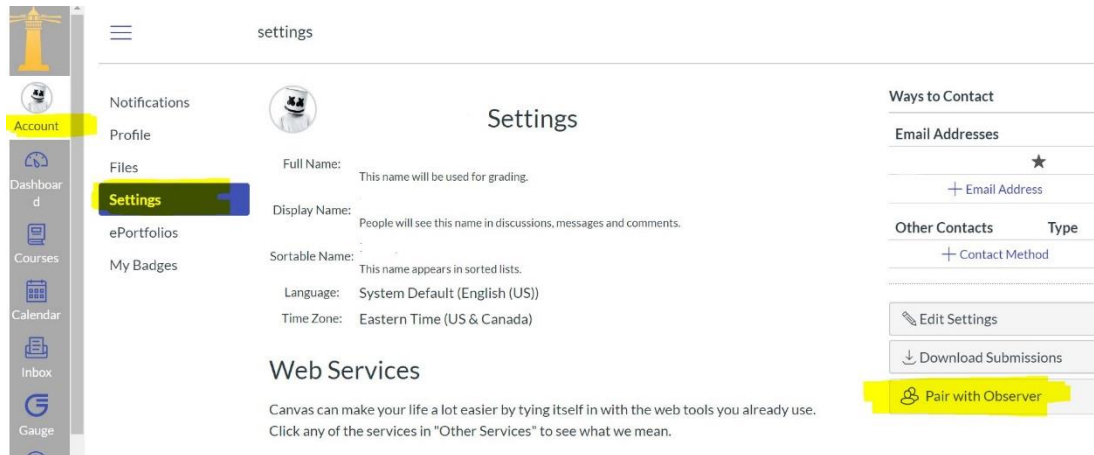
Account
Dashboard
Courses
Calendar
Inbox
Gauge

settings

Notifications
Profile
Files
Settings
ePortfolios
My Badges

Settings

Full Name:
This name will be used for grading.

Display Name:
People will see this name in discussions, messages and comments.

Sortable Name:
This name appears in sorted lists.

Language: System Default (English (US))

Time Zone: Eastern Time (US & Canada)

Web Services

Canvas can make your life a lot easier by tying itself in with the web tools you already use. Click any of the services in "Other Services" to see what we mean.

Ways to Contact

Email Addresses

★

+ Email Address

Other Contacts Type

+ Contact Method

Edit Settings

Download Submissions

Pair with Observer